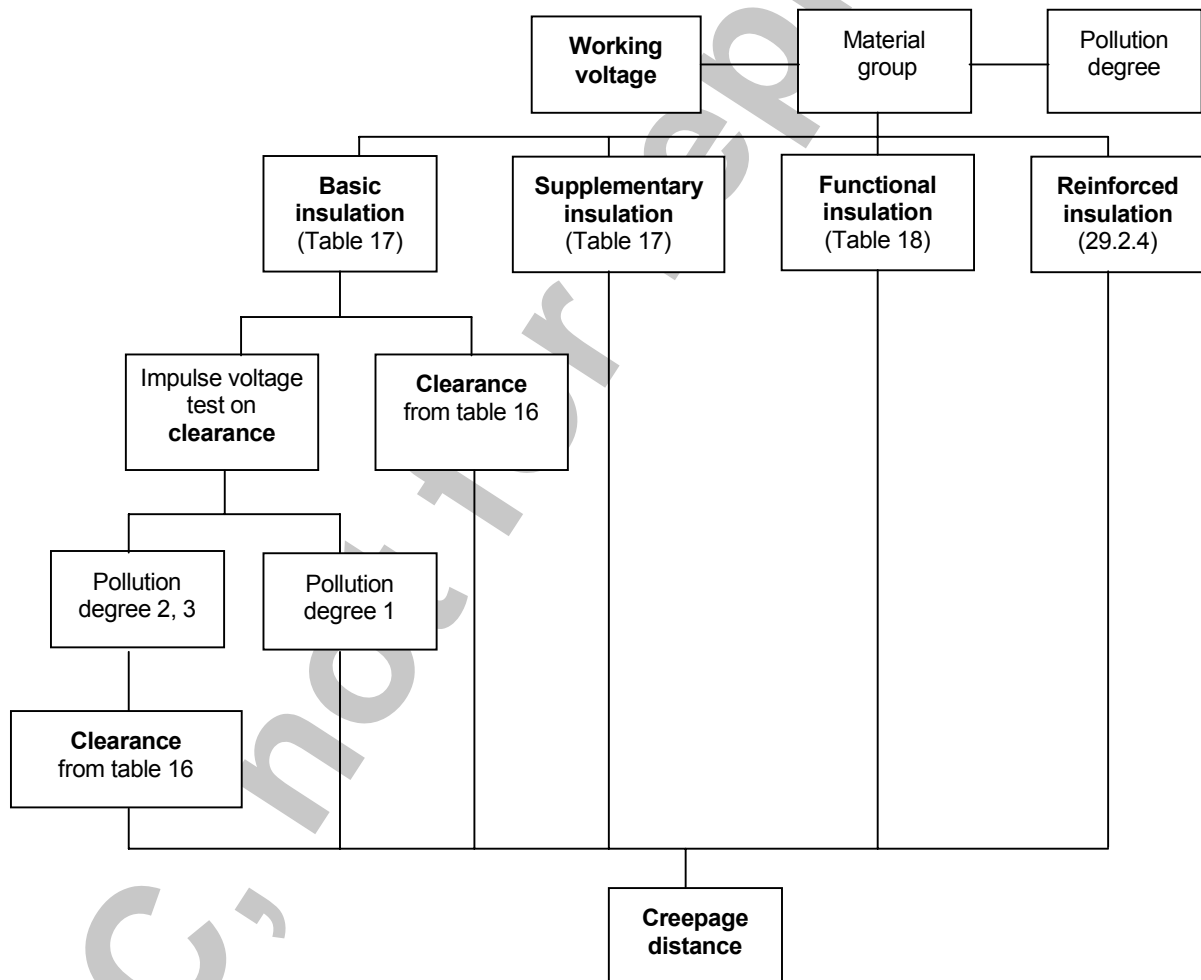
Working voltage

Material group

Pollution degree

Basic insulation (Table 17)

Supplementary insulation (Table 17)

Functional insulation (Table 18)

Reinforced insulation (29.2.4)

Impulse voltage test on clearance

Clearance from table 16

Pollution degree 2, 3

Pollution degree 1

Clearance from table 16

Creepage distance

C, not for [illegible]